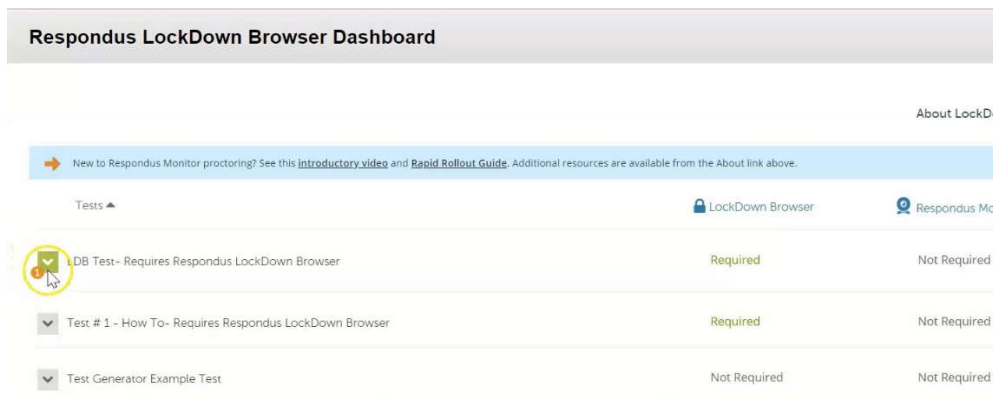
Respondus LockDown Browser Dashboard

About LockD

New to Respondus Monitor proctoring? See this introductory video and Rapid Rollout Guide. Additional resources are available from the About link above.

| Tests ▲ | LockDown Browser | Respondus Mo |
|---|---|---|
| LDB Test- Requires Respondus LockDown Browser | Required | Not Required |
| Test # 1 - How To- Requires Respondus LockDown Browser | Required | Not Required |
| Test Generator Example Test | Not Required | Not Required |